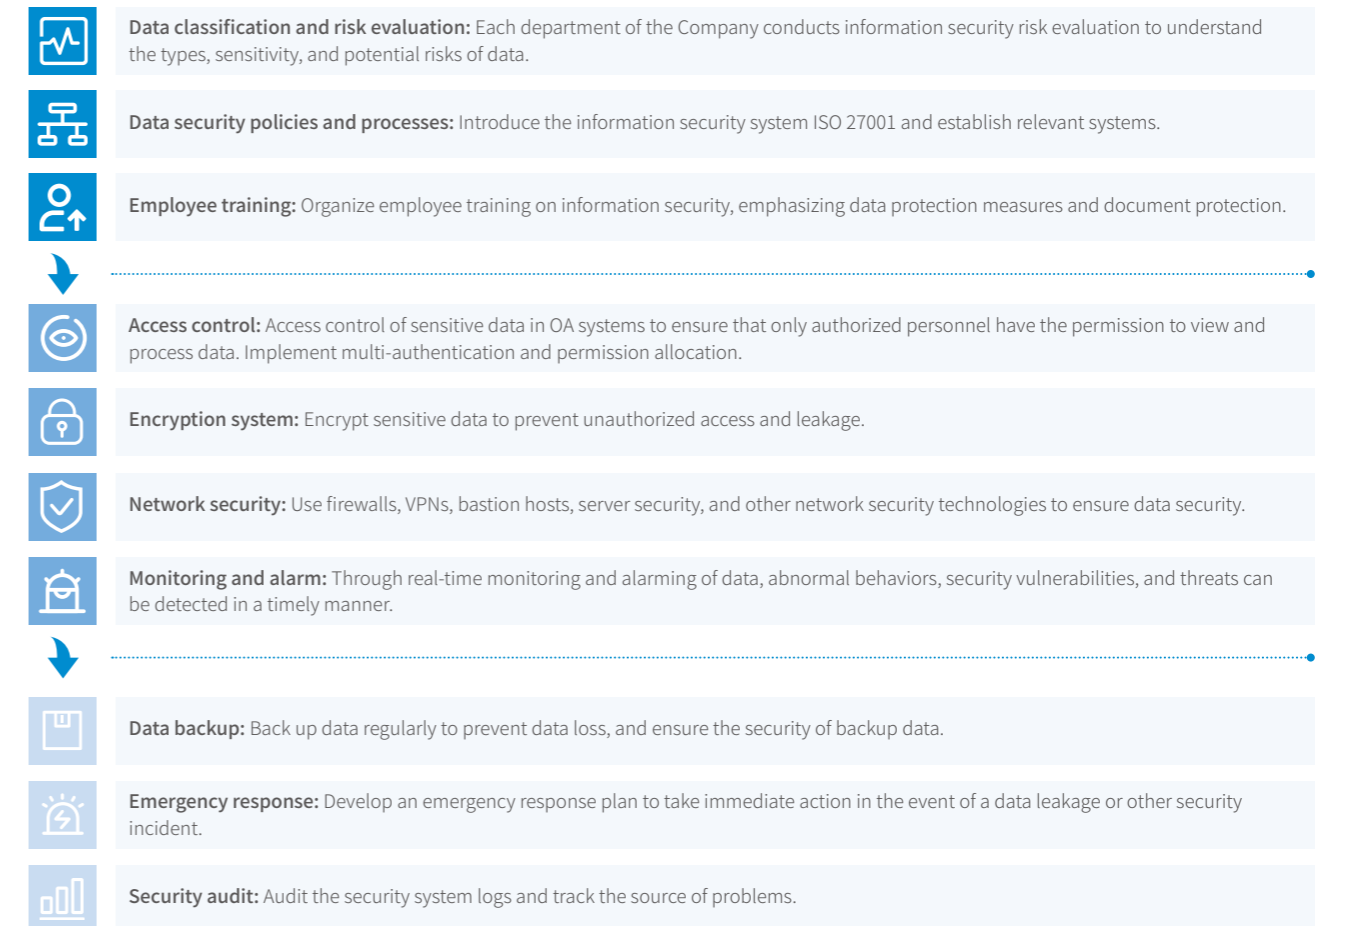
**Data classification and risk evaluation:** Each department of the Company conducts information security risk evaluation to understand the types, sensitivity, and potential risks of data.

**Data security policies and processes:** Introduce the information security system ISO 27001 and establish relevant systems.

**Employee training:** Organize employee training on information security, emphasizing data protection measures and document protection.

**Access control:** Access control of sensitive data in OA systems to ensure that only authorized personnel have the permission to view and process data. Implement multi-authentication and permission allocation.

**Encryption system:** Encrypt sensitive data to prevent unauthorized access and leakage.

**Network security:** Use firewalls, VPNs, bastion hosts, server security, and other network security technologies to ensure data security.

**Monitoring and alarm:** Through real-time monitoring and alarming of data, abnormal behaviors, security vulnerabilities, and threats can be detected in a timely manner.

**Data backup:** Back up data regularly to prevent data loss, and ensure the security of backup data.

**Emergency response:** Develop an emergency response plan to take immediate action in the event of a data leakage or other security incident.

**Security audit:** Audit the security system logs and track the source of problems.